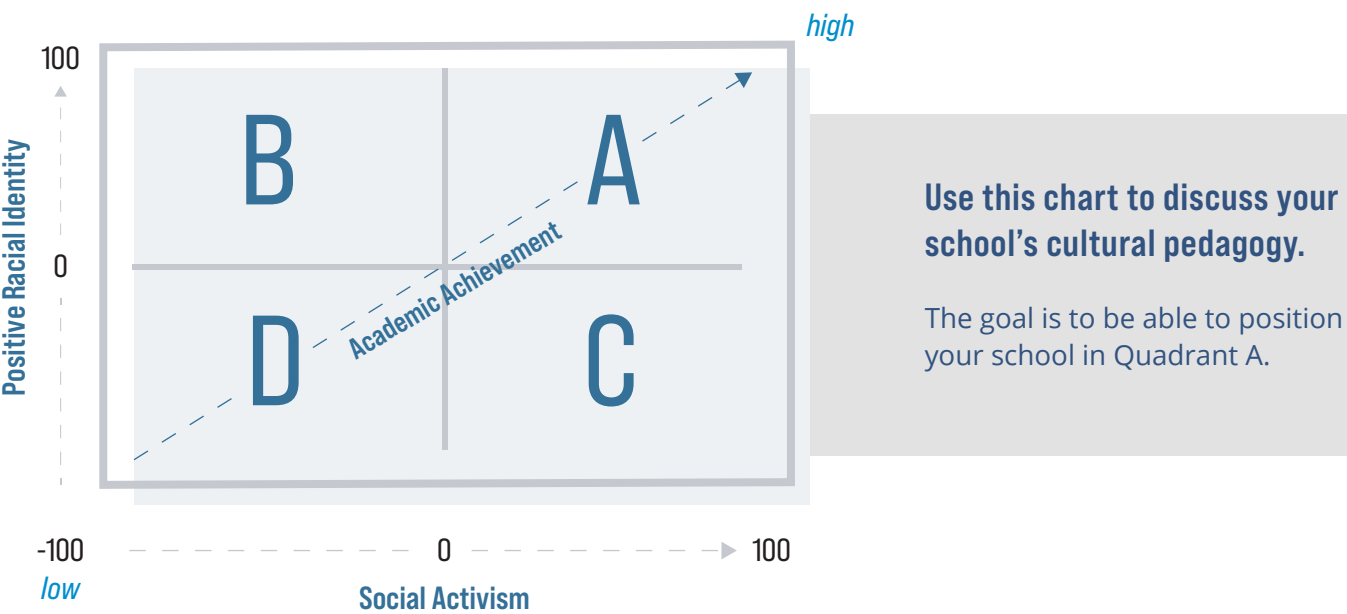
high

100

Positive Racial Identity

0

B

A

D

C

Academic Achievement

-100

0

100

low

Social Activism

Use this chart to discuss your school's cultural pedagogy.

The goal is to be able to position your school in Quadrant A.